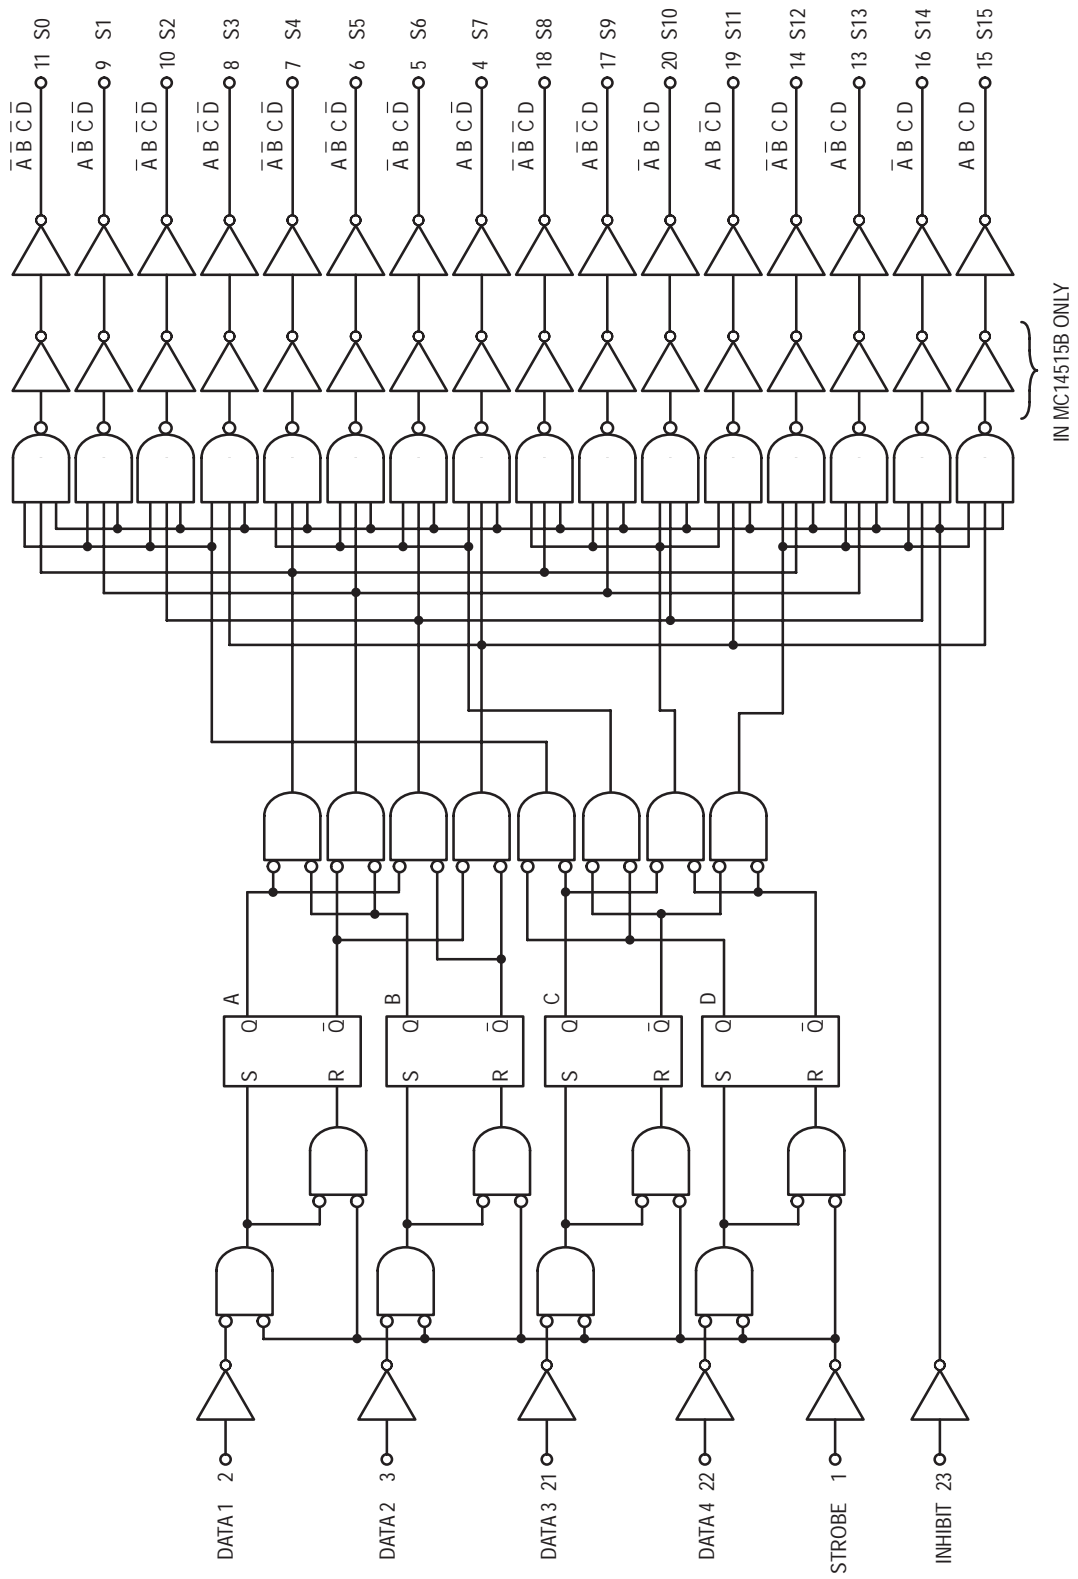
$\overline{A}\,\overline{B}\,\overline{C}\,\overline{D}$ 11 S0
$A\,\overline{B}\,\overline{C}\,\overline{D}$ 9 S1
$\overline{A}\,B\,\overline{C}\,\overline{D}$ 10 S2
$A\,B\,\overline{C}\,\overline{D}$ 8 S3
$\overline{A}\,\overline{B}\,C\,\overline{D}$ 7 S4
$A\,\overline{B}\,C\,\overline{D}$ 6 S5
$\overline{A}\,B\,C\,\overline{D}$ 5 S6
$A\,B\,C\,\overline{D}$ 4 S7
$\overline{A}\,\overline{B}\,\overline{C}\,D$ 18 S8
$A\,\overline{B}\,\overline{C}\,D$ 17 S9
$\overline{A}\,B\,\overline{C}\,D$ 20 S10
$A\,B\,\overline{C}\,D$ 19 S11
$\overline{A}\,\overline{B}\,C\,D$ 14 S12
$A\,\overline{B}\,C\,D$ 13 S13
$\overline{A}\,B\,C\,D$ 16 S14
$A\,B\,C\,D$ 15 S15

IN MC14515B ONLY

A S R Q $\overline{Q}$
B S R Q $\overline{Q}$
C S R Q $\overline{Q}$
D S R Q $\overline{Q}$

DATA 1 2
DATA 2 3
DATA 3 21
DATA 4 22
STROBE 1
INHIBIT 23